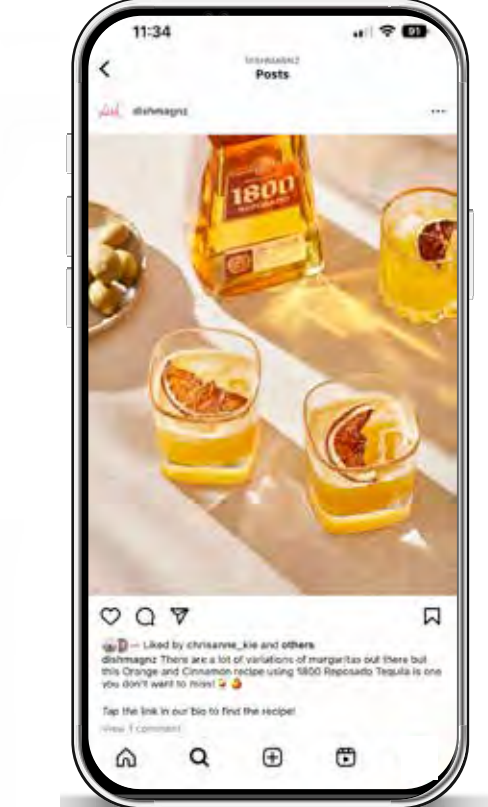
11:34

dishmagnz
Posts

dish dishmagnz

1800

Liked by chrisanne_kie and others
dishmagnz There are a lot of variations of margaritas out there but this Orange and Cinnamon recipe using 1800 Reposado Tequila is one you don't want to miss!

Tap the link in our bio to find the recipe!
View 1 comment